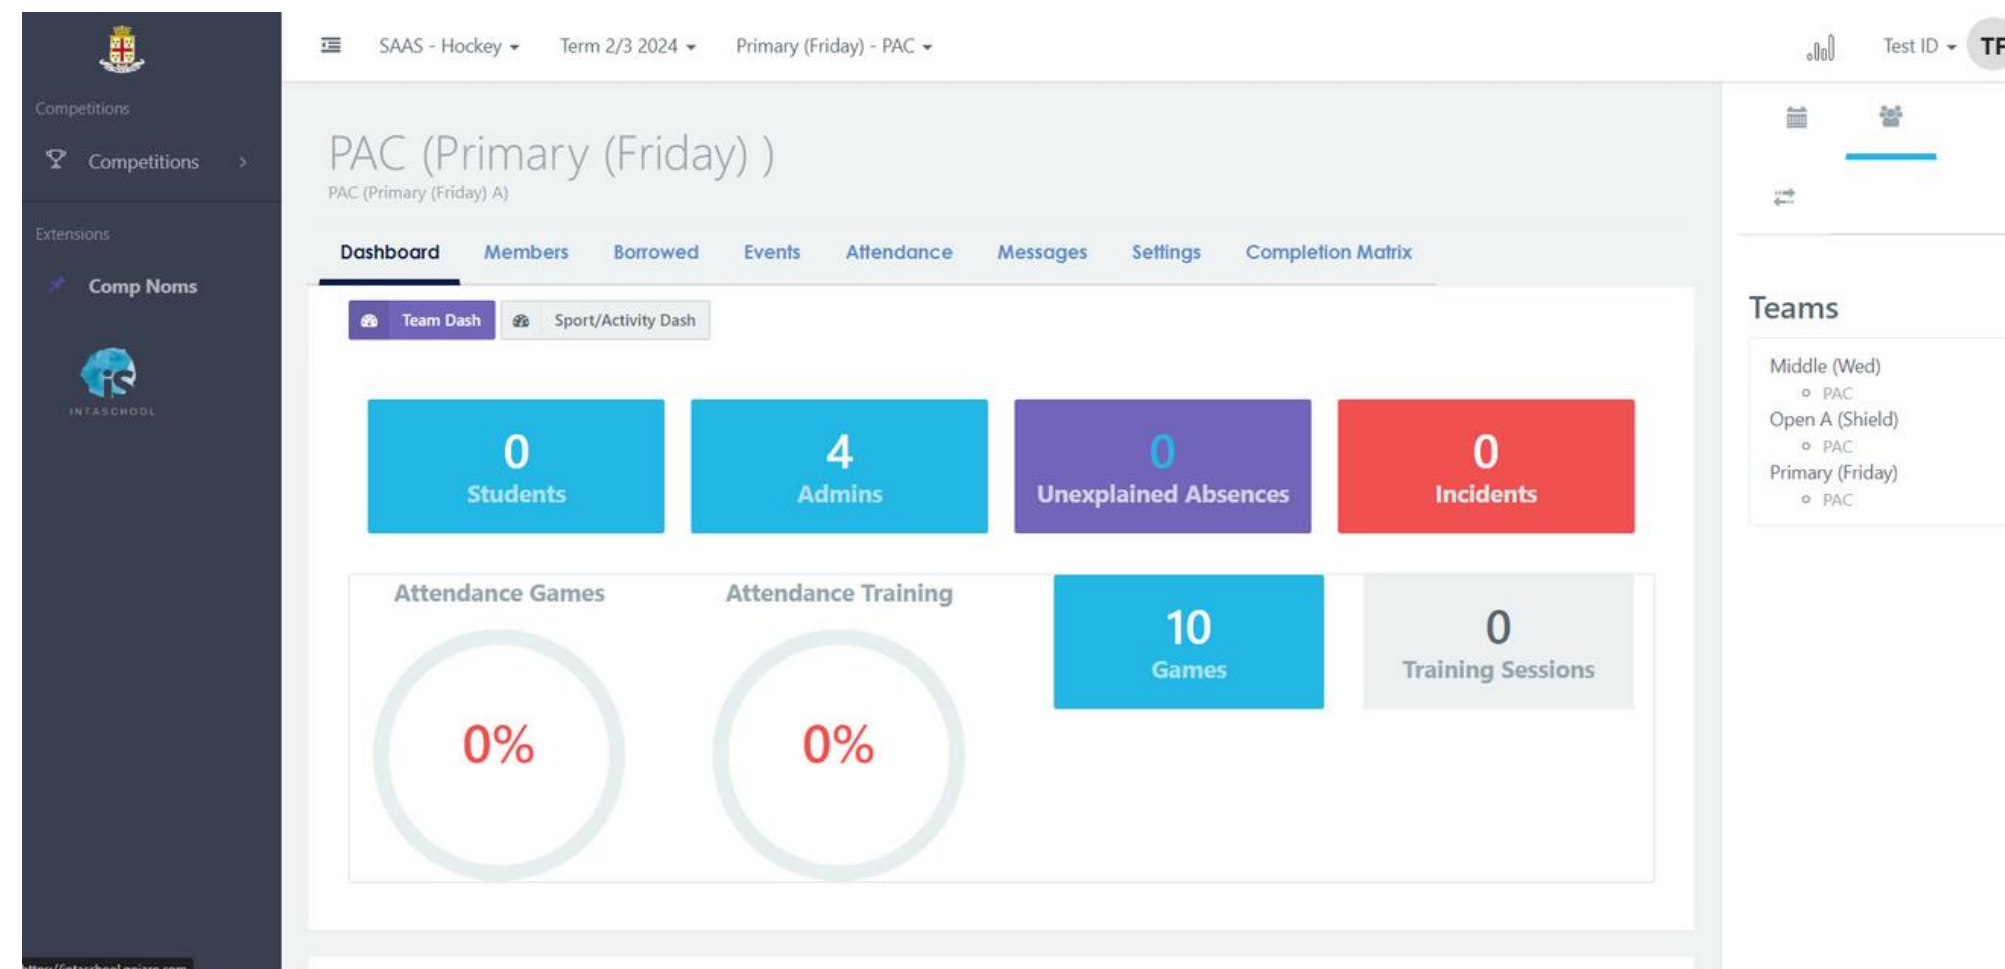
Competitions

Competitions

Extensions

Comp Noms

INTASCHOOL

SAAS - Hockey ▾ Term 2/3 2024 ▾ Primary (Friday) - PAC ▾

Test ID ▾ TF

PAC (Primary (Friday) )

PAC (Primary (Friday) A)

Dashboard Members Borrowed Events Attendance Messages Settings Completion Matrix

Team Dash Sport/Activity Dash

0
Students

4
Admins

0
Unexplained Absences

0
Incidents

Attendance Games

0%

Attendance Training

0%

10
Games

0
Training Sessions

Teams

Middle (Wed)
PAC
Open A (Shield)
PAC
Primary (Friday)
PAC

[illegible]